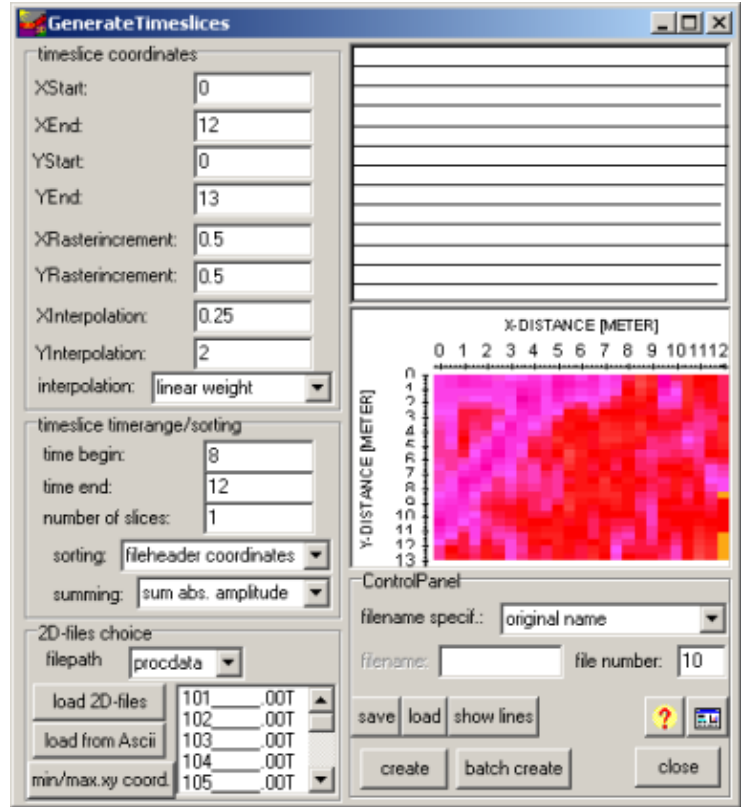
GenerateTimeslices

timeslice coordinates
XStart: 0
XEnd: 12
YStart: 0
YEnd: 13
XRasterincrement: 0.5
YRasterincrement: 0.5
XInterpolation: 0.25
YInterpolation: 2
interpolation: linear weight

timeslice timerange/sorting
time begin: 8
time end: 12
number of slices: 1
sorting: fileheader coordinates
summing: sum abs. amplitude

2D-files choice
filepath procdata
load 2D-files
load from Ascii
min/max.xy coord.
101_____.00T
102_____.00T
103_____.00T
104_____.00T
105_____.00T

X-DISTANCE [METER]
0 1 2 3 4 5 6 7 8 9 10 11 12
Y-DISTANCE [METER]
0 1 2 3 4 5 6 7 8 9 10 11 12 13

ControlPanel
filename specif.: original name
filename: file number: 10
save load show lines
?
create batch create close